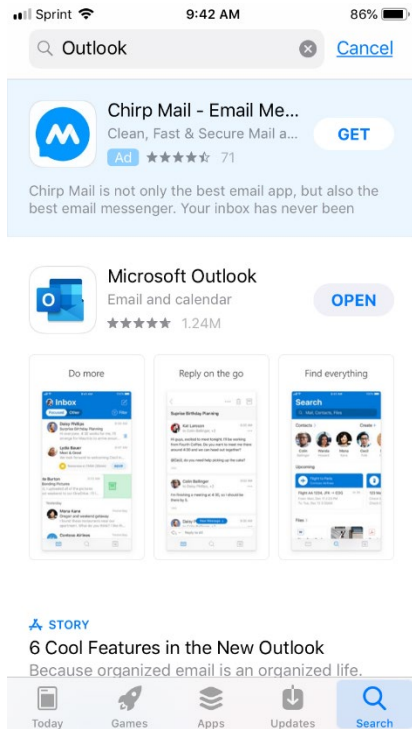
Sprint 9:42 AM 86%

Outlook Cancel

Chirp Mail - Email Me...
Clean, Fast & Secure Mail a...
Ad ★★★★☆ 71
GET

Chirp Mail is not only the best email app, but also the best email messenger. Your inbox has never been

Microsoft Outlook
Email and calendar
★★★★★ 1.24M
OPEN

Do more

Inbox

Reply on the go

Find everything

Search

STORY
6 Cool Features in the New Outlook
Because organized email is an organized life.

Today Games Apps Updates Search